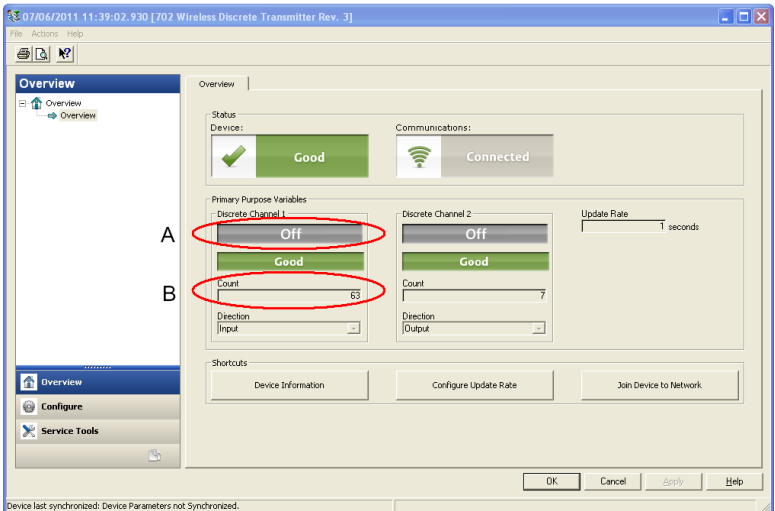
07/06/2011 11:39:02.930 [702 Wireless Discrete Transmitter Rev. 3]

File Actions Help

Overview

Overview
Overview

Overview

Status

Device:

Good

Communications:

Connected

Primary Purpose Variables

Discrete Channel 1

A

Off

Good

B

Count

63

Direction

Input

Discrete Channel 2

Off

Good

Count

7

Direction

Output

Update Rate

1 seconds

Shortcuts

Device Information

Configure Update Rate

Join Device to Network

Overview

Configure

Service Tools

OK

Cancel

Apply

Help

Device last synchronized: Device Parameters not Synchronized.